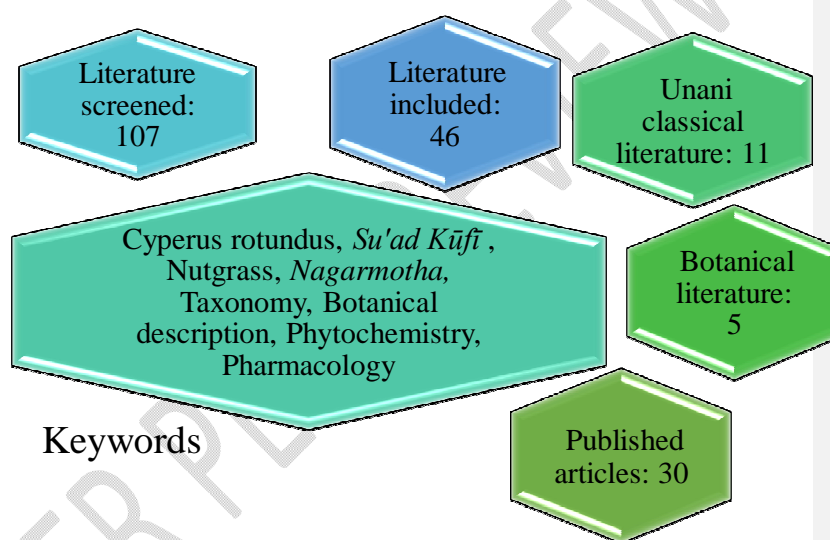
Literature screened: 107

Literature included: 46

Unani classical literature: 11

Cyperus rotundus, Su'ad Kūfī , Nutgrass, Nagarmotha, Taxonomy, Botanical description, Phytochemistry, Pharmacology

Botanical literature: 5

Keywords

Published articles: 30